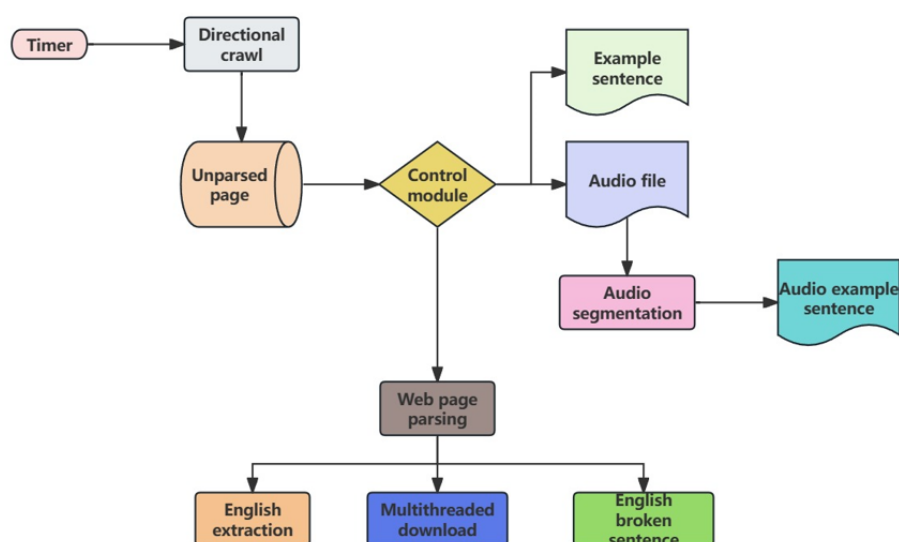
Timer

Directional crawl

Unparsed page

Control module

Example sentence

Audio file

Audio segmentation

Audio example sentence

Web page parsing

English extraction

Multithreaded download

English broken sentence